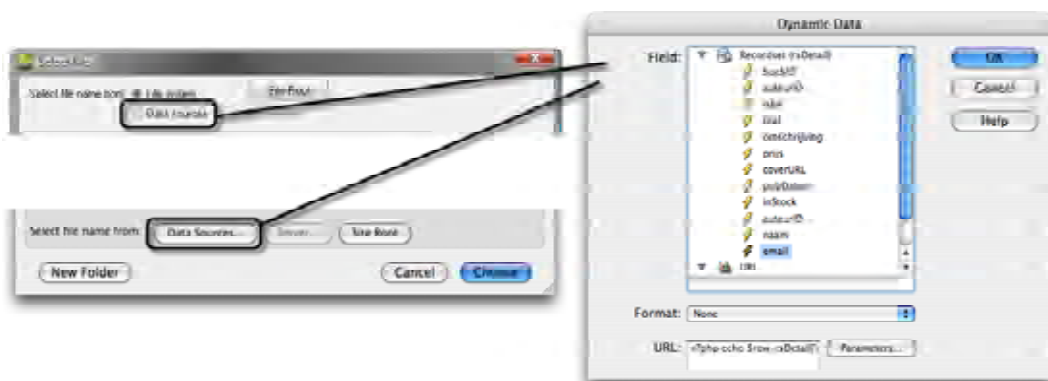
Select File

Select file name from: File system

Data sources

Site Root

Select file name from: Data Sources... Server... Site Root

New Folder

Cancel Choose

Dynamic Data

Field: Recordset (rsDetail)

boekID

auteurID

titel

isbn

omschrijving

prijs

coverURL

pubDatum

inStock

auteurID

naam

email

URL

OK

Cancel

Help

Format: None

URL: <?php echo $row_rsDetail[' Parameters...